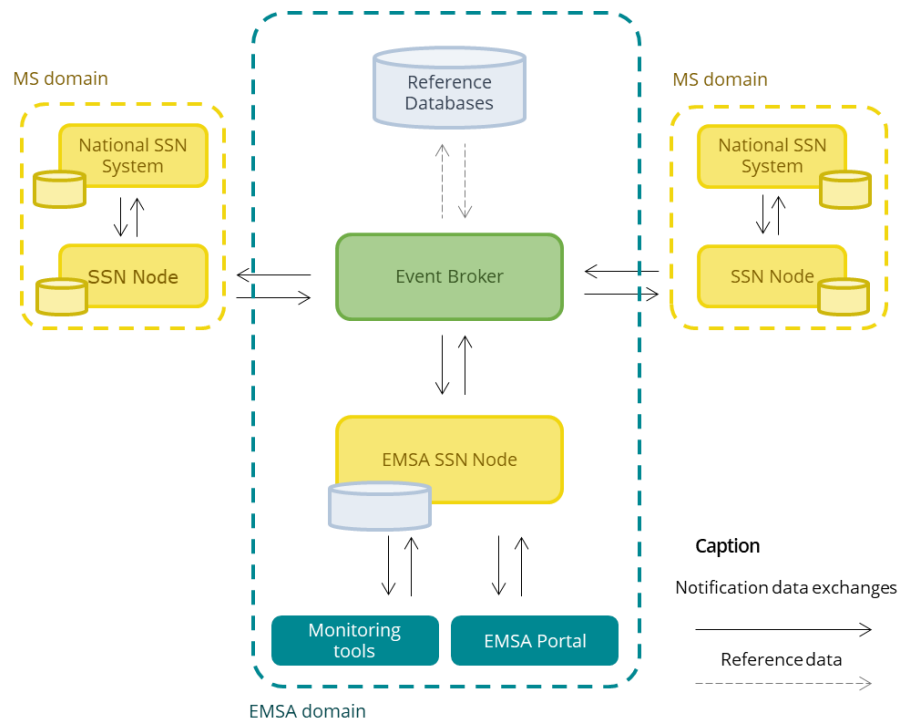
MS domain

National SSN System

SSN Node

Reference Databases

Event Broker

EMSA SSN Node

Monitoring tools

EMSA Portal

EMSA domain

MS domain

National SSN System

SSN Node

Caption

Notification data exchanges

Reference data